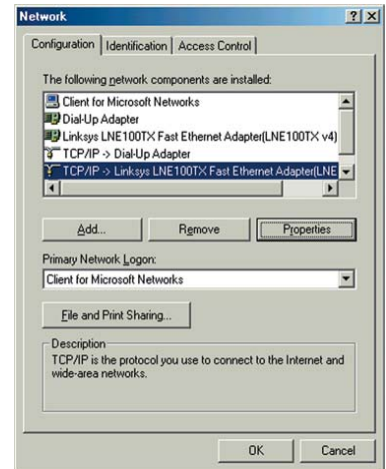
Network ? X

Configuration | Identification | Access Control

The following network components are installed:

Client for Microsoft Networks
Dial-Up Adapter
Linksys LNE100TX Fast Ethernet Adapter(LNE100TX v4)
TCP/IP -> Dial-Up Adapter
TCP/IP -> Linksys LNE100TX Fast Ethernet Adapter(LNE

Add... Remove Properties

Primary Network Logon:
Client for Microsoft Networks

File and Print Sharing...

Description
TCP/IP is the protocol you use to connect to the Internet and wide-area networks.

OK Cancel